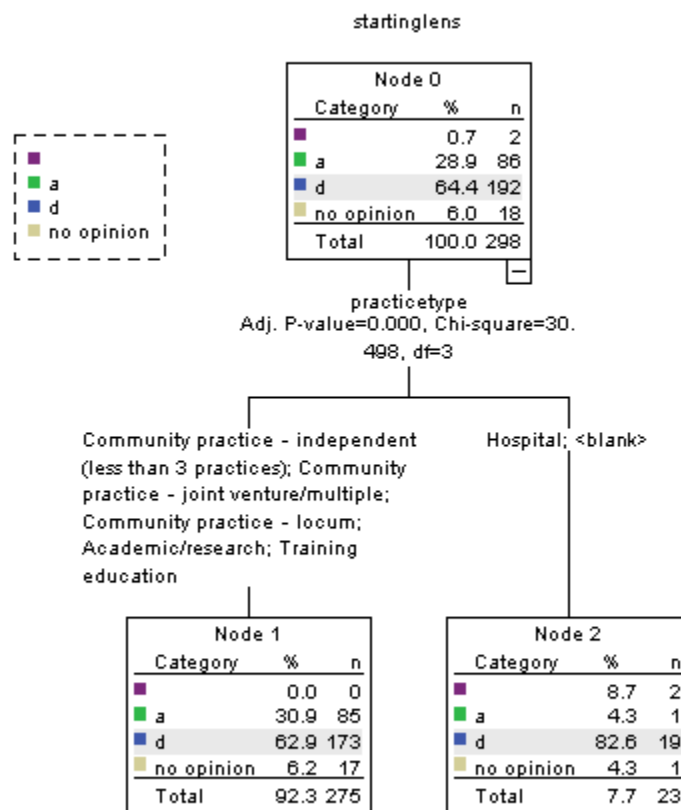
startinglens

a
d
no opinion

Node 0

| Category | % | n |
|---|---|---|
| | 0.7 | 2 |
| a | 28.9 | 86 |
| d | 64.4 | 192 |
| no opinion | 6.0 | 18 |
| Total | 100.0 | 298 |

−

practicetype
Adj. P-value=0.000, Chi-square=30.498, df=3

Community practice - independent (less than 3 practices); Community practice - joint venture/multiple; Community practice - locum; Academic/research; Training education

Hospital; <blank>

Node 1

| Category | % | n |
|---|---|---|
| | 0.0 | 0 |
| a | 30.9 | 85 |
| d | 62.9 | 173 |
| no opinion | 6.2 | 17 |
| Total | 92.3 | 275 |

Node 2

| Category | % | n |
|---|---|---|
| | 8.7 | 2 |
| a | 4.3 | 1 |
| d | 82.6 | 19 |
| no opinion | 4.3 | 1 |
| Total | 7.7 | 23 |